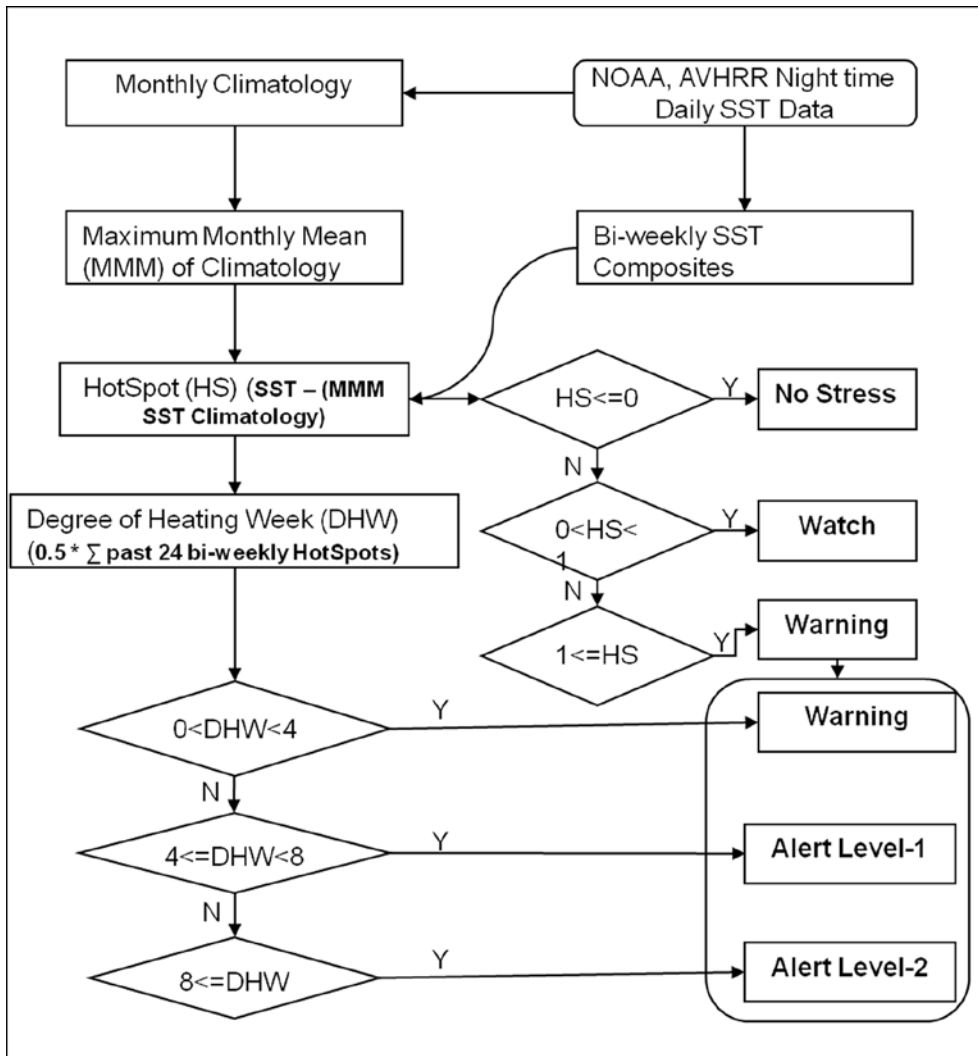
Monthly Climatology

NOAA, AVHRR Night time Daily SST Data

Maximum Monthly Mean (MMM) of Climatology

Bi-weekly SST Composites

HotSpot (HS) (SST – (MMM SST Climatology)

HS<=0

Y

No Stress

N

0<HS<1

Y

Watch

N

1<=HS

Y

Warning

Degree of Heating Week (DHW) (0.5 * $\sum$ past 24 bi-weekly HotSpots)

0<DHW<4

Y

Warning

N

4<=DHW<8

Y

Alert Level-1

N

8<=DHW

Y

Alert Level-2